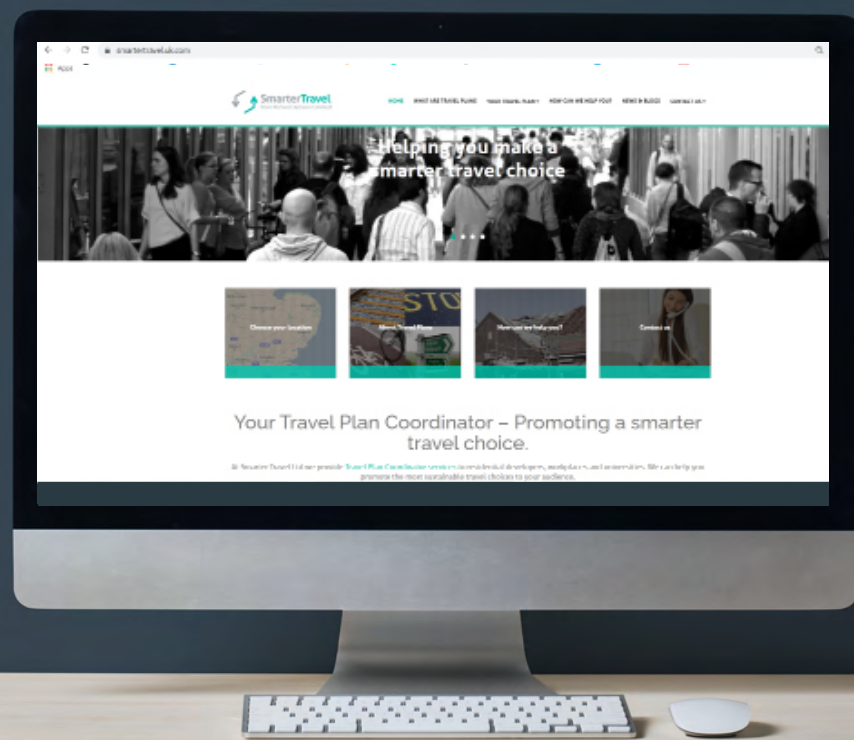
smartertravel.uk.com

Apps

SmarterTravel

HOME WHAT ARE TRAVEL PLANS YOUR TRAVEL PLAN HOW CAN WE HELP YOU? NEWS & BLOGS CONTACT US

Helping you make a smarter travel choice

Choose your location

Travel Plans

How can we help you?

Contact us

Your Travel Plan Coordinator – Promoting a smarter travel choice.

At Smarter Travel Ltd we provide Travel Plan Coordinator services to residential developers, workplaces and universities. We can help you promote the most sustainable travel choices to your audience.